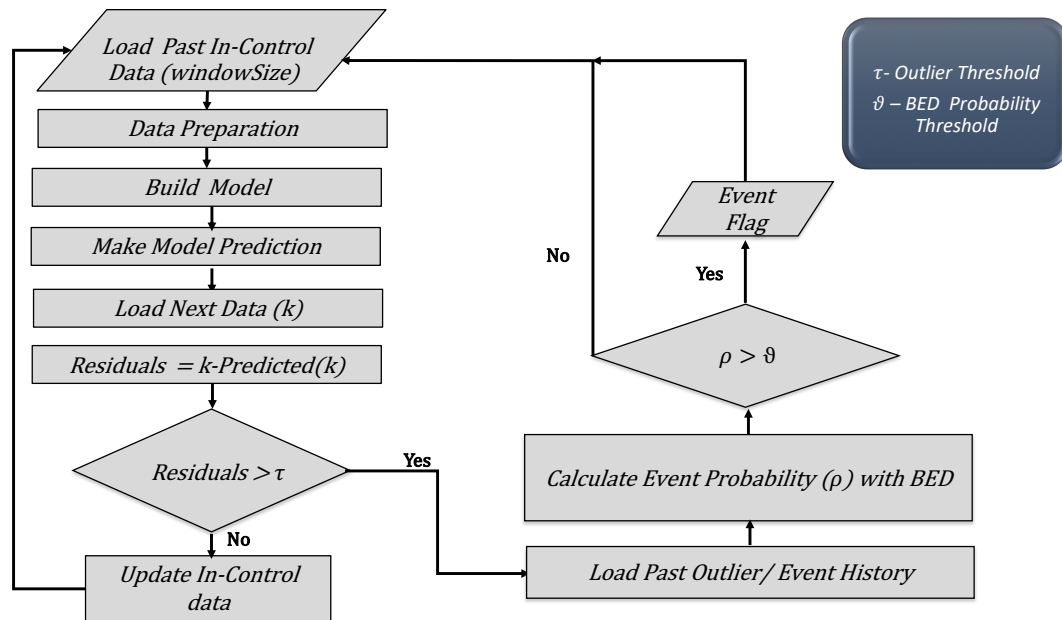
Load Past In-Control Data (windowSize)

Data Preparation

Build Model

Make Model Prediction

Load Next Data (k)

Residuals = k-Predicted(k)

Residuals > $\tau$

Yes

No

Update In-Control data

Load Past Outlier/ Event History

Calculate Event Probability ($\rho$) with BED

$\rho > \vartheta$

Yes

No

Event Flag

$\tau$- Outlier Threshold
$\vartheta$ – BED Probability Threshold